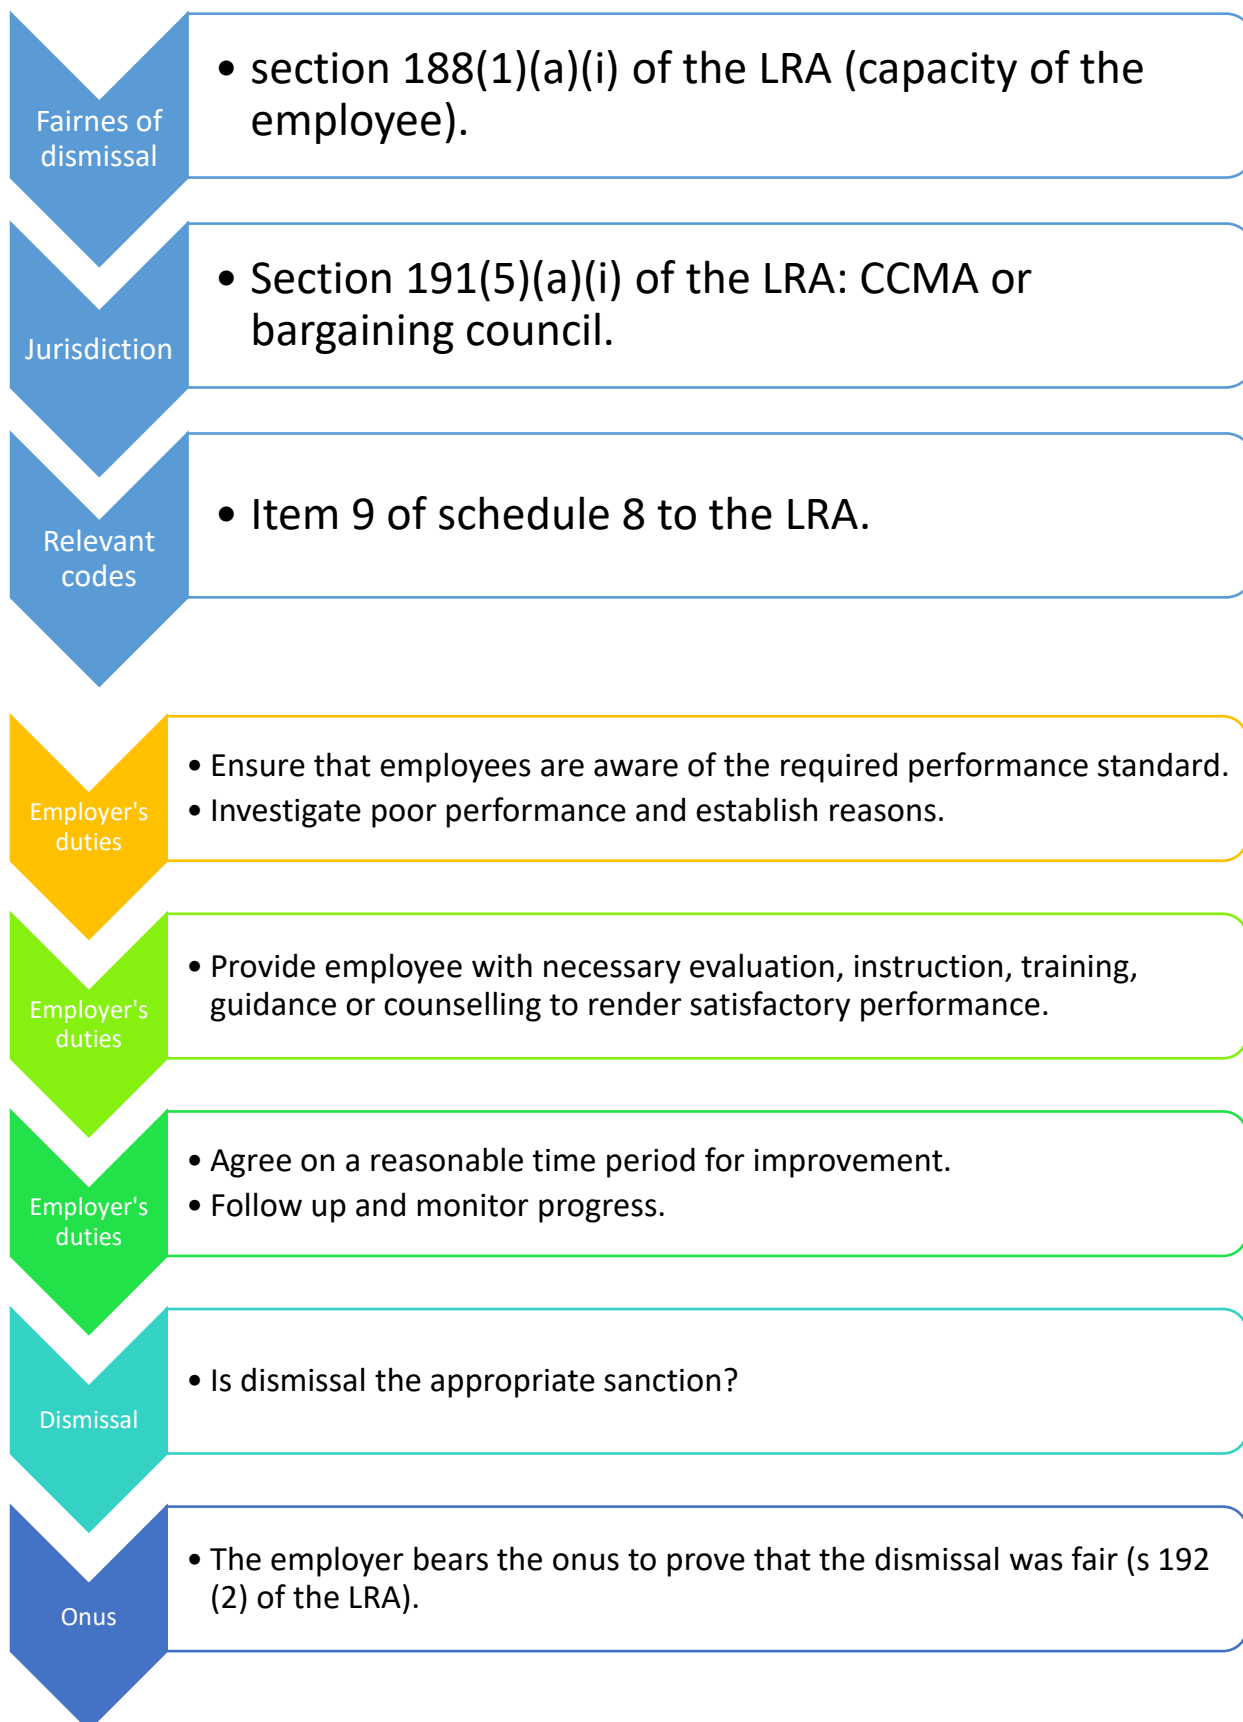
Fairnes of dismissal

• section 188(1)(a)(i) of the LRA (capacity of the employee).

Jurisdiction

• Section 191(5)(a)(i) of the LRA: CCMA or bargaining council.

Relevant codes

• Item 9 of schedule 8 to the LRA.

Employer's duties

• Ensure that employees are aware of the required performance standard.
• Investigate poor performance and establish reasons.

Employer's duties

• Provide employee with necessary evaluation, instruction, training, guidance or counselling to render satisfactory performance.

Employer's duties

• Agree on a reasonable time period for improvement.
• Follow up and monitor progress.

Dismissal

• Is dismissal the appropriate sanction?

Onus

• The employer bears the onus to prove that the dismissal was fair (s 192 (2) of the LRA).